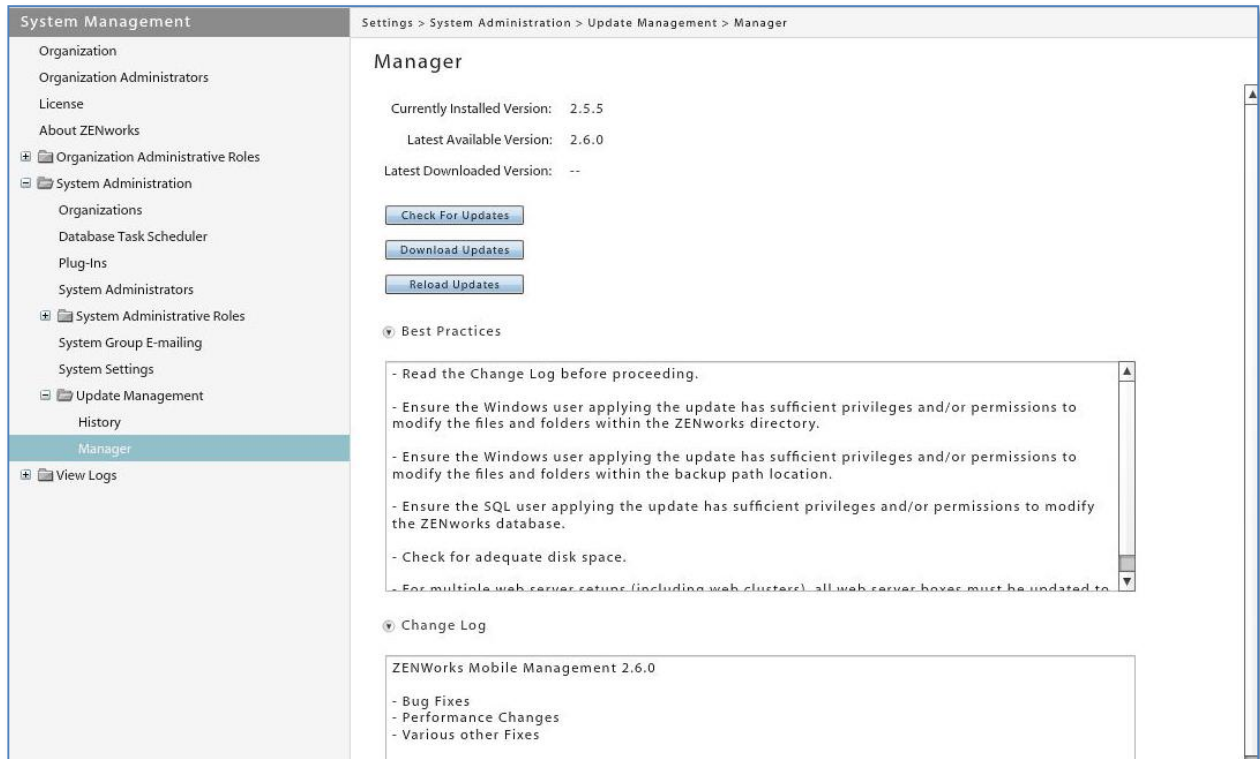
System Management

Organization
Organization Administrators
License
About ZENworks
Organization Administrative Roles
System Administration
Organizations
Database Task Scheduler
Plug-Ins
System Administrators
System Administrative Roles
System Group E-mailing
System Settings
Update Management
History
Manager
View Logs

Settings > System Administration > Update Management > Manager

Manager

Currently Installed Version: 2.5.5

Latest Available Version: 2.6.0

Latest Downloaded Version: --

Check For Updates

Download Updates

Reload Updates

Best Practices

- Read the Change Log before proceeding.

- Ensure the Windows user applying the update has sufficient privileges and/or permissions to modify the files and folders within the ZENworks directory.

- Ensure the Windows user applying the update has sufficient privileges and/or permissions to modify the files and folders within the backup path location.

- Ensure the SQL user applying the update has sufficient privileges and/or permissions to modify the ZENworks database.

- Check for adequate disk space.

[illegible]

Change Log

ZENWorks Mobile Management 2.6.0

- Bug Fixes
- Performance Changes
- Various other Fixes